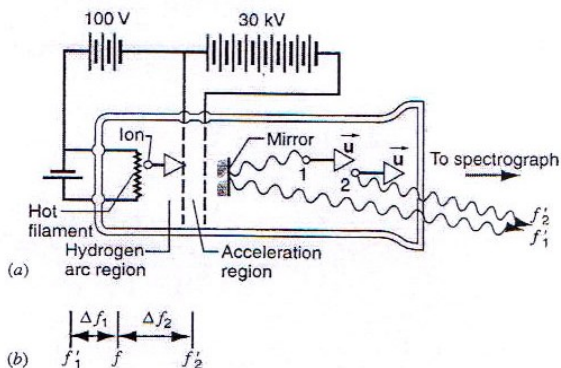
100 V

30 kV

Ion

Mirror

$\vec{u}$

$\vec{u}$

1

2

To spectrograph

Hot filament

Hydrogen arc region

Acceleration region

$f_2'$

$f_1'$

(a)

$\Delta f_1$

$\Delta f_2$

(b)

$f_1'$

$f$

$f_2'$